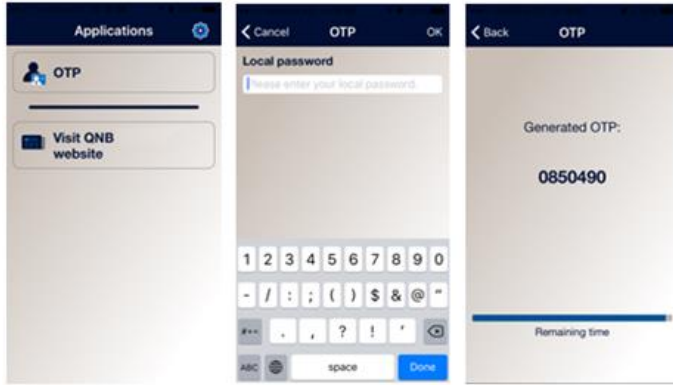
Applications

OTP

Visit QNB website

Cancel OTP OK

Local password

Please enter your local password

1 2 3 4 5 6 7 8 9 0

- / : ; ( ) $ & @ "

#+= . , ? ! '

ABC space Done

Back OTP

Generated OTP:

0850490

Remaining time